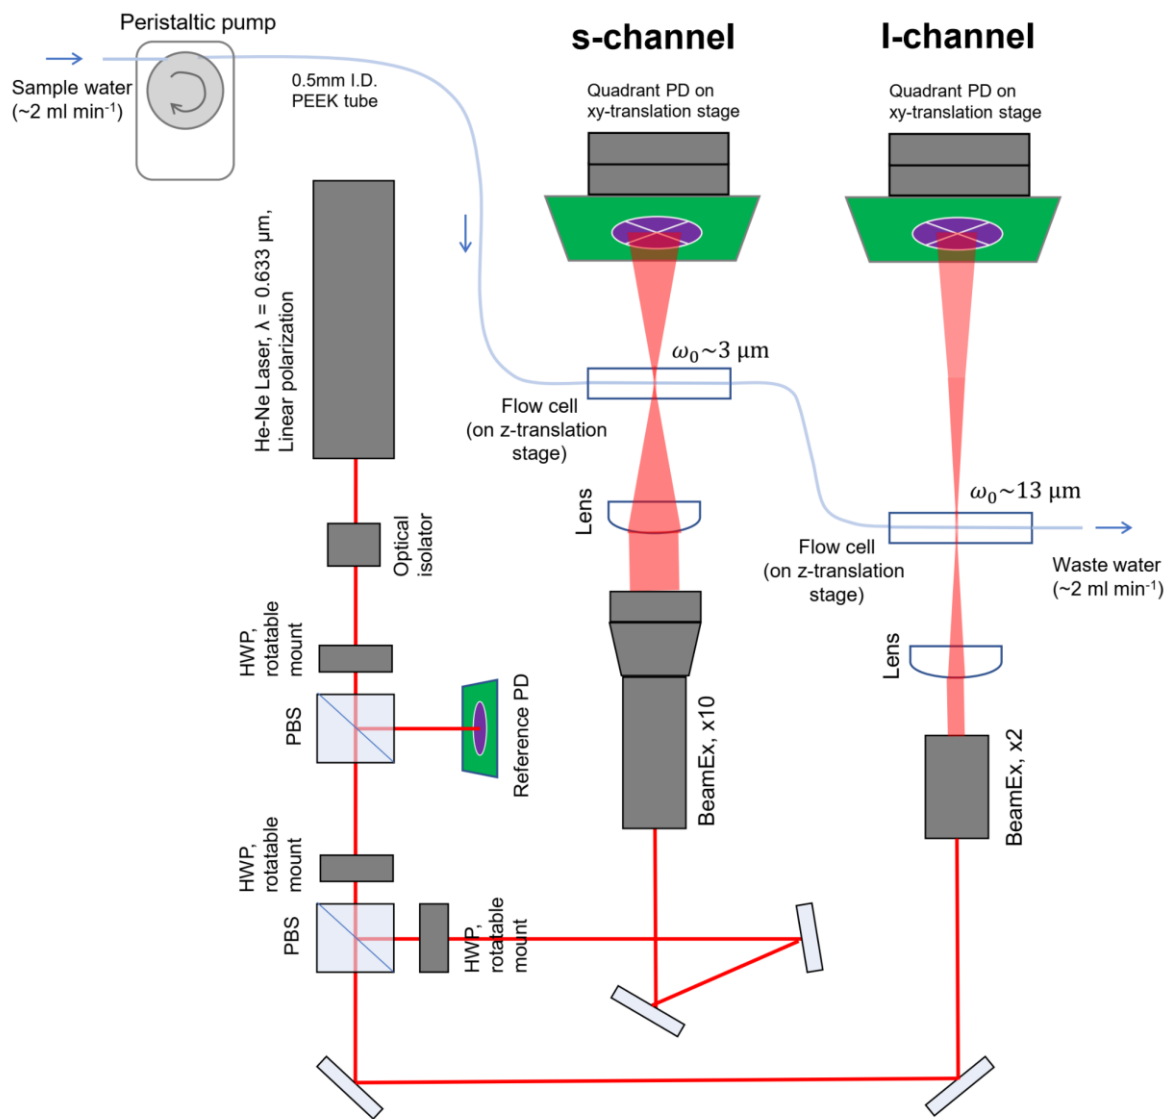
Peristaltic pump

Sample water (~2 ml min$^{-1}$)

0.5mm I.D. PEEK tube

s-channel

l-channel

Quadrant PD on xy-translation stage

Quadrant PD on xy-translation stage

He-Ne Laser, λ = 0.633 μm, Linear polarization

$\omega_0$~3 μm

Flow cell (on z-translation stage)

$\omega_0$~13 μm

Lens

Optical isolator

Flow cell (on z-translation stage)

Waste water (~2 ml min$^{-1}$)

HWP, rotatable mount

Lens

PBS

Reference PD

BeamEx, x10

BeamEx, x2

HWP, rotatable mount

PBS

HWP, rotatable mount